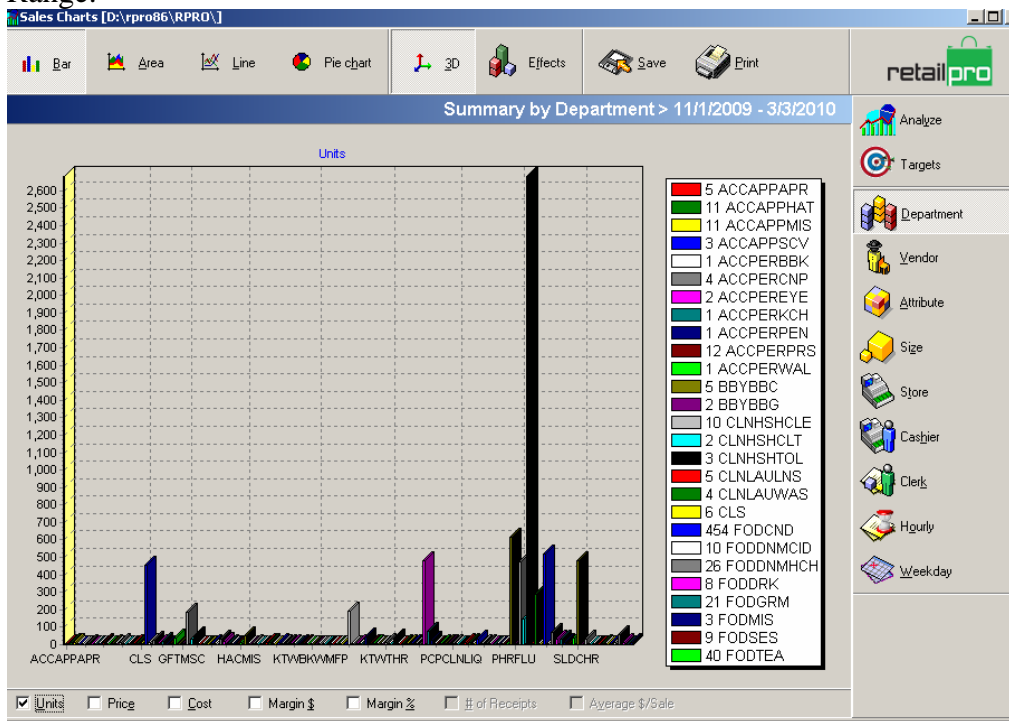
Range:

Sales Charts [D:\rpro86\RPRO\]

Bar Area Line Pie chart 3D Effects Save Print

retailpro

Summary by Department > 11/1/2009 - 3/3/2010

Units

2,600
2,500
2,400
2,300
2,200
2,100
2,000
1,900
1,800
1,700
1,600
1,500
1,400
1,300
1,200
1,100
1,000
900
800
700
600
500
400
300
200
100
0

ACCAPPAPR CLS GFTMSC HACMIS KTWBKWMFP KTWTHR PCPCLNLIQ PHRFLU SLDCHR

5 ACCAPPAPR
11 ACCAPPHAT
11 ACCAPPMIS
3 ACCAPPSCV
1 ACCPERBBK
4 ACCPERCNP
2 ACCPEREYE
1 ACCPERKCH
1 ACCPERPEN
12 ACCPERPRS
1 ACCPERWAL
5 BBYBBC
2 BBYBBG
10 CLNHSHCLE
2 CLNHSHCLT
3 CLNHSHTOL
5 CLNLAULNS
4 CLNLAUWAS
6 CLS
454 FODCND
10 FODDNMCID
26 FODDNMHCH
8 FODDRK
21 FODGRM
3 FODMIS
9 FODSES
40 FODTEA

Analyze
Targets
Department
Vendor
Attribute
Size
Store
Cashier
Clerk
Hourly
Weekday

Units Price Cost Margin $ Margin % # of Receipts Average $/Sale